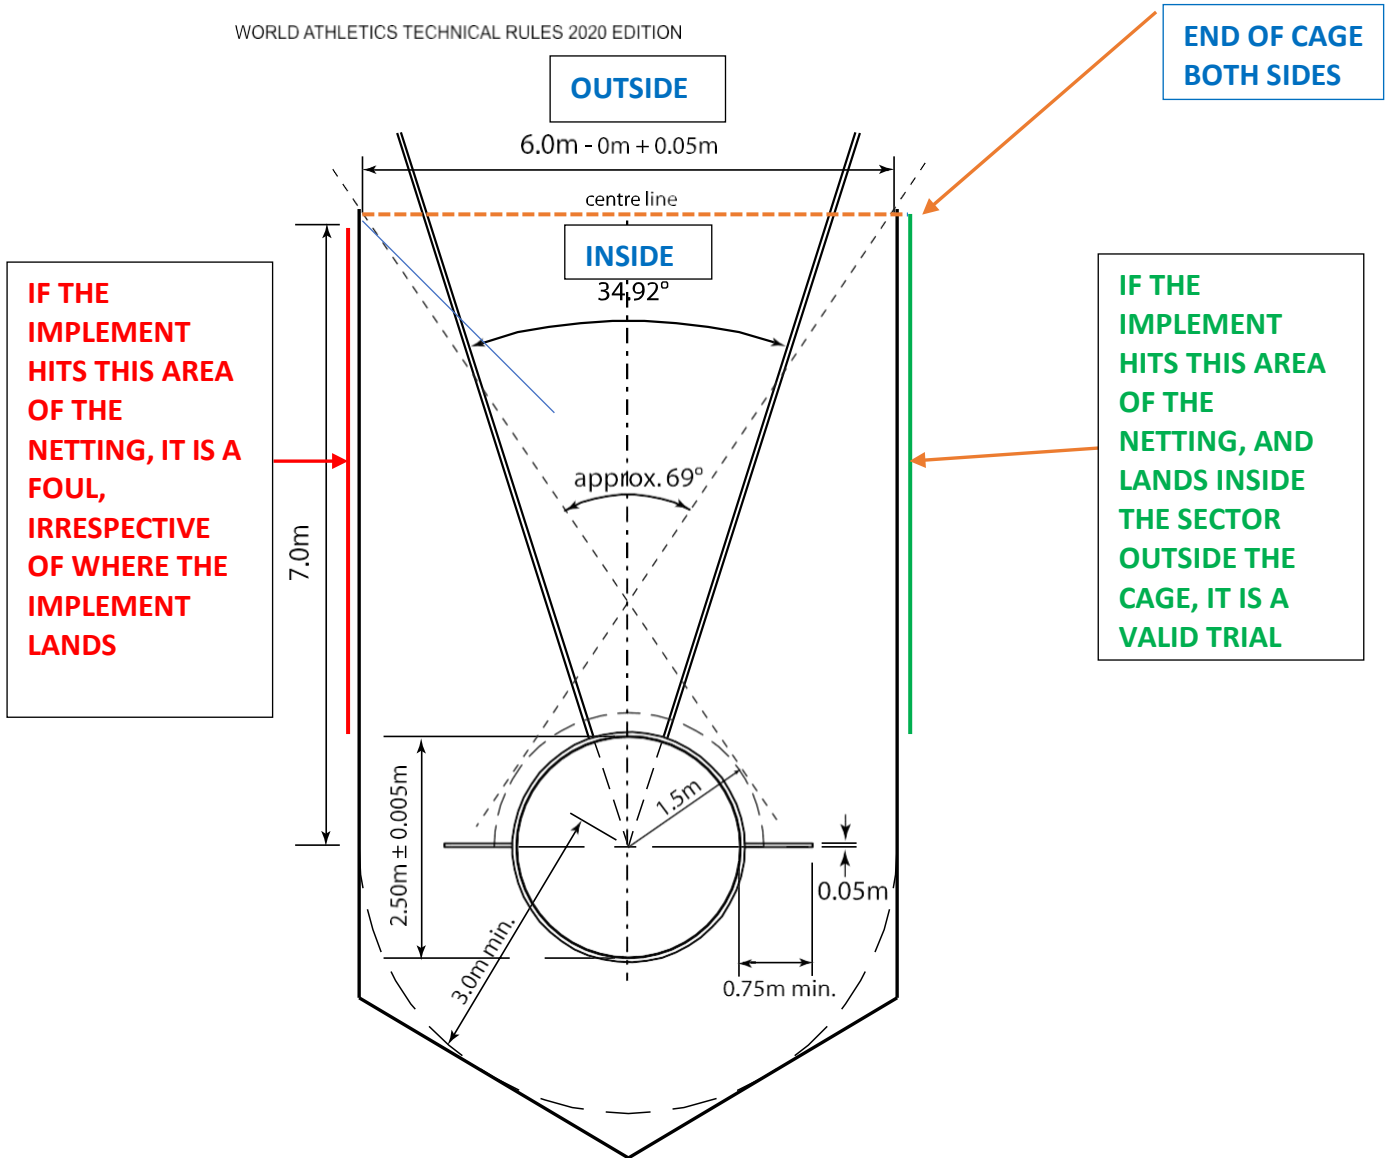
WORLD ATHLETICS TECHNICAL RULES 2020 EDITION

END OF CAGE BOTH SIDES

OUTSIDE

6.0m - 0m + 0.05m

centre line

INSIDE

34.92°

IF THE IMPLEMENT HITS THIS AREA OF THE NETTING, IT IS A FOUL, IRRESPECTIVE OF WHERE THE IMPLEMENT LANDS

IF THE IMPLEMENT HITS THIS AREA OF THE NETTING, AND LANDS INSIDE THE SECTOR OUTSIDE THE CAGE, IT IS A VALID TRIAL

approx. 69°

7.0m

1.5m

2.50m ± 0.005m

0.05m

3.0m min.

0.75m min.